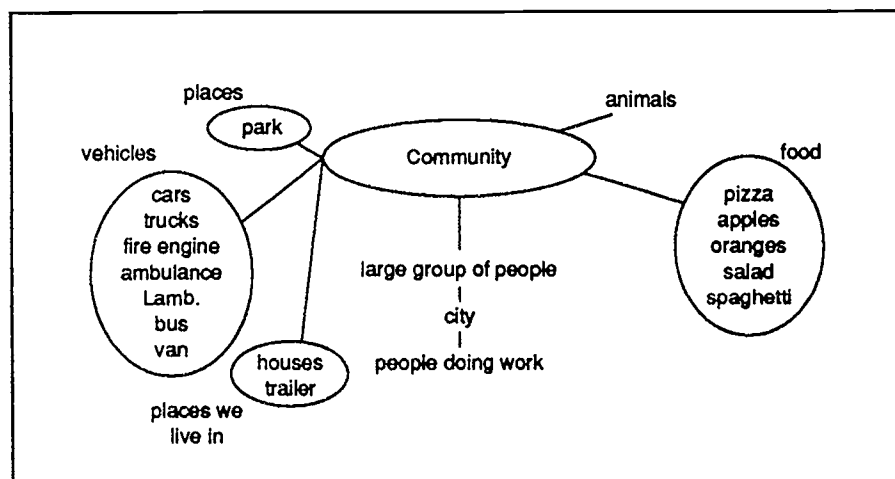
places

park

animals

Community

vehicles

cars
trucks
fire engine
ambulance
Lamb.
bus
van

food

pizza
apples
oranges
salad
spaghetti

large group of people

city

people doing work

houses
trailer

places we live in